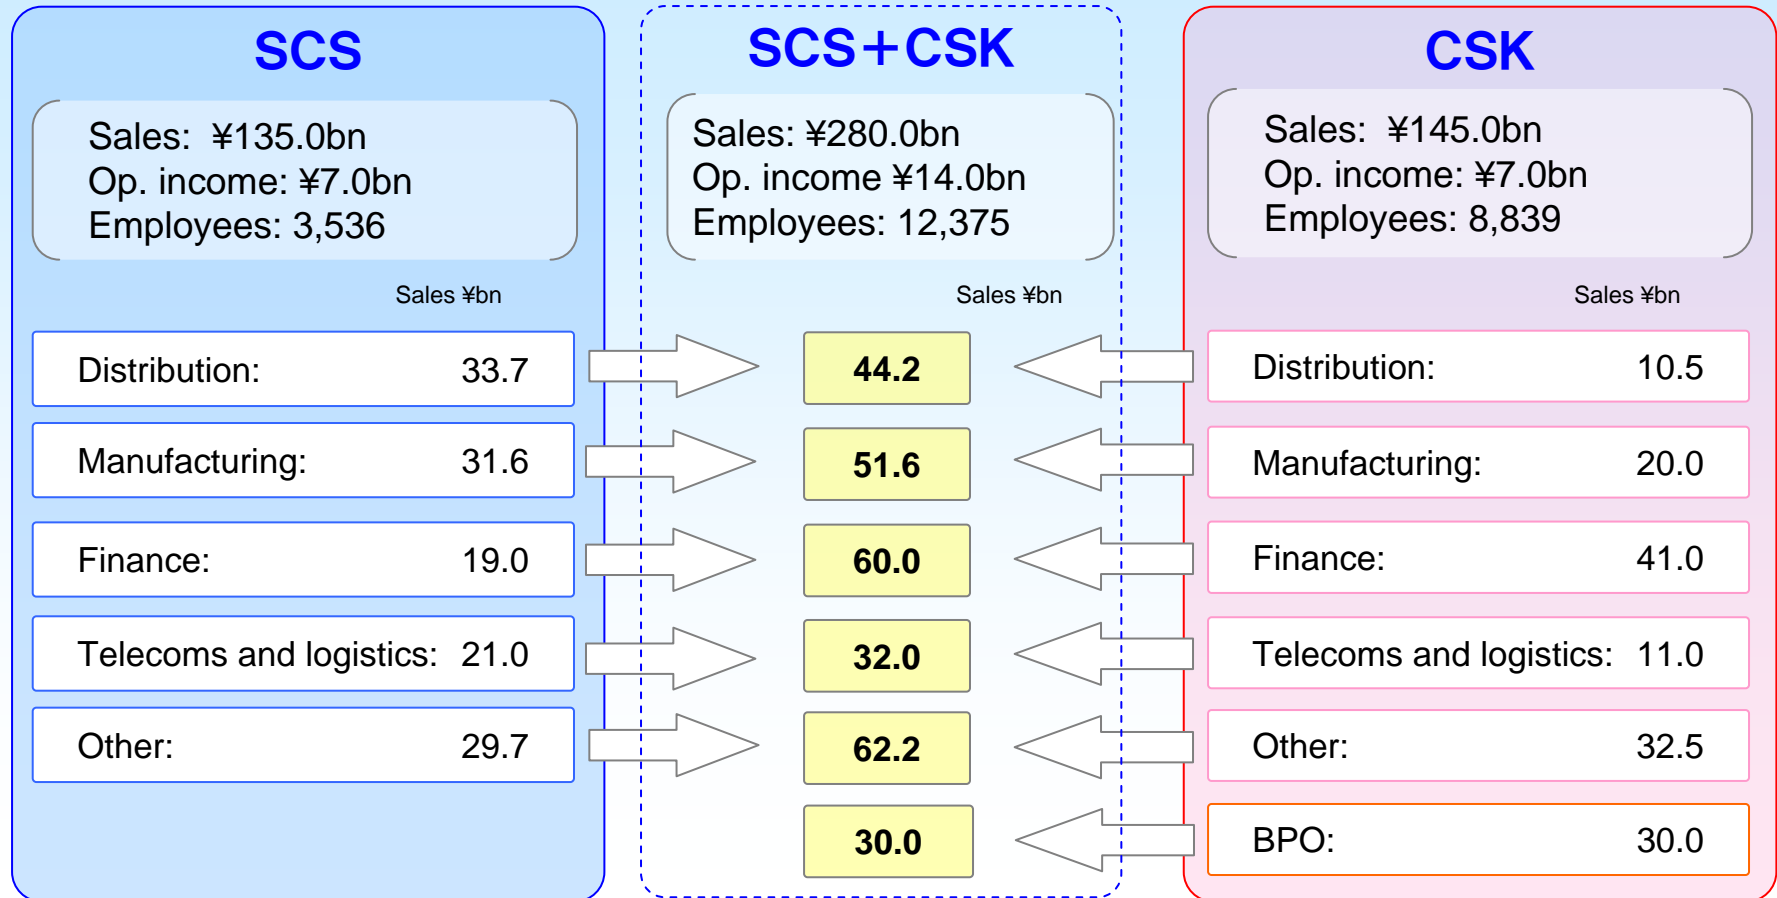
SCS

Sales: ¥135.0bn
Op. income: ¥7.0bn
Employees: 3,536

Sales ¥bn

Distribution: 33.7

Manufacturing: 31.6

Finance: 19.0

Telecoms and logistics: 21.0

Other: 29.7

SCS+CSK

Sales: ¥280.0bn
Op. income ¥14.0bn
Employees: 12,375

Sales ¥bn

44.2

51.6

60.0

32.0

62.2

30.0

CSK

Sales: ¥145.0bn
Op. income: ¥7.0bn
Employees: 8,839

Sales ¥bn

Distribution: 10.5

Manufacturing: 20.0

Finance: 41.0

Telecoms and logistics: 11.0

Other: 32.5

BPO: 30.0